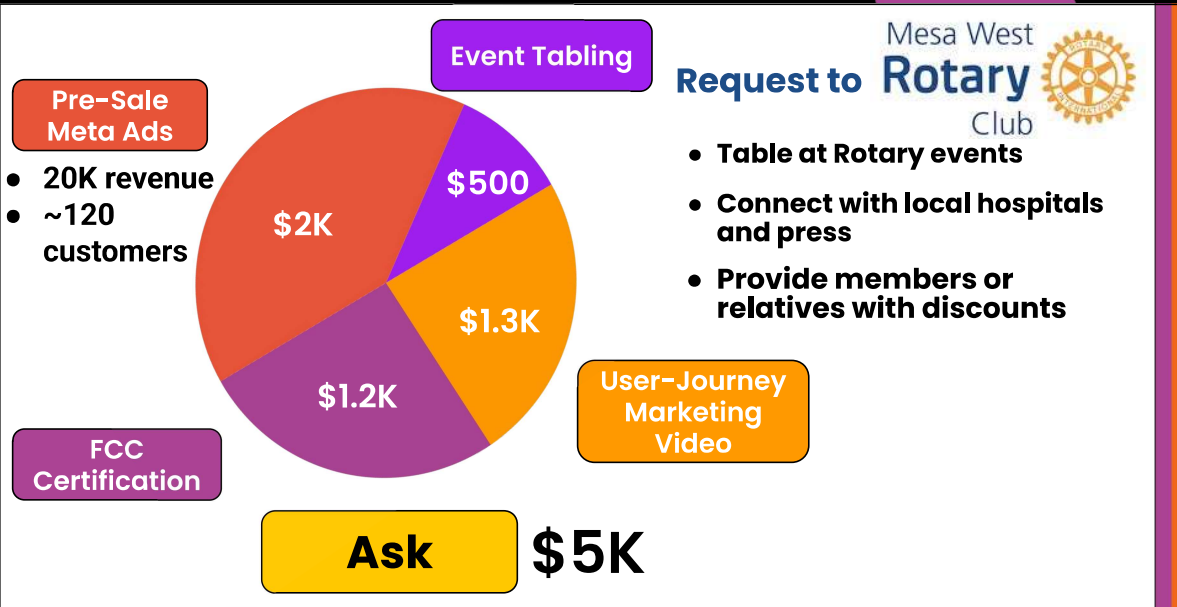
Pre-Sale Meta Ads

- 20K revenue
- ~120 customers

Event Tabling

$500

$2K

$1.3K

$1.2K

FCC Certification

User-Journey Marketing Video

Request to Mesa West Rotary Club

ROTARY INTERNATIONAL

- Table at Rotary events
- Connect with local hospitals and press
- Provide members or relatives with discounts

Ask $5K